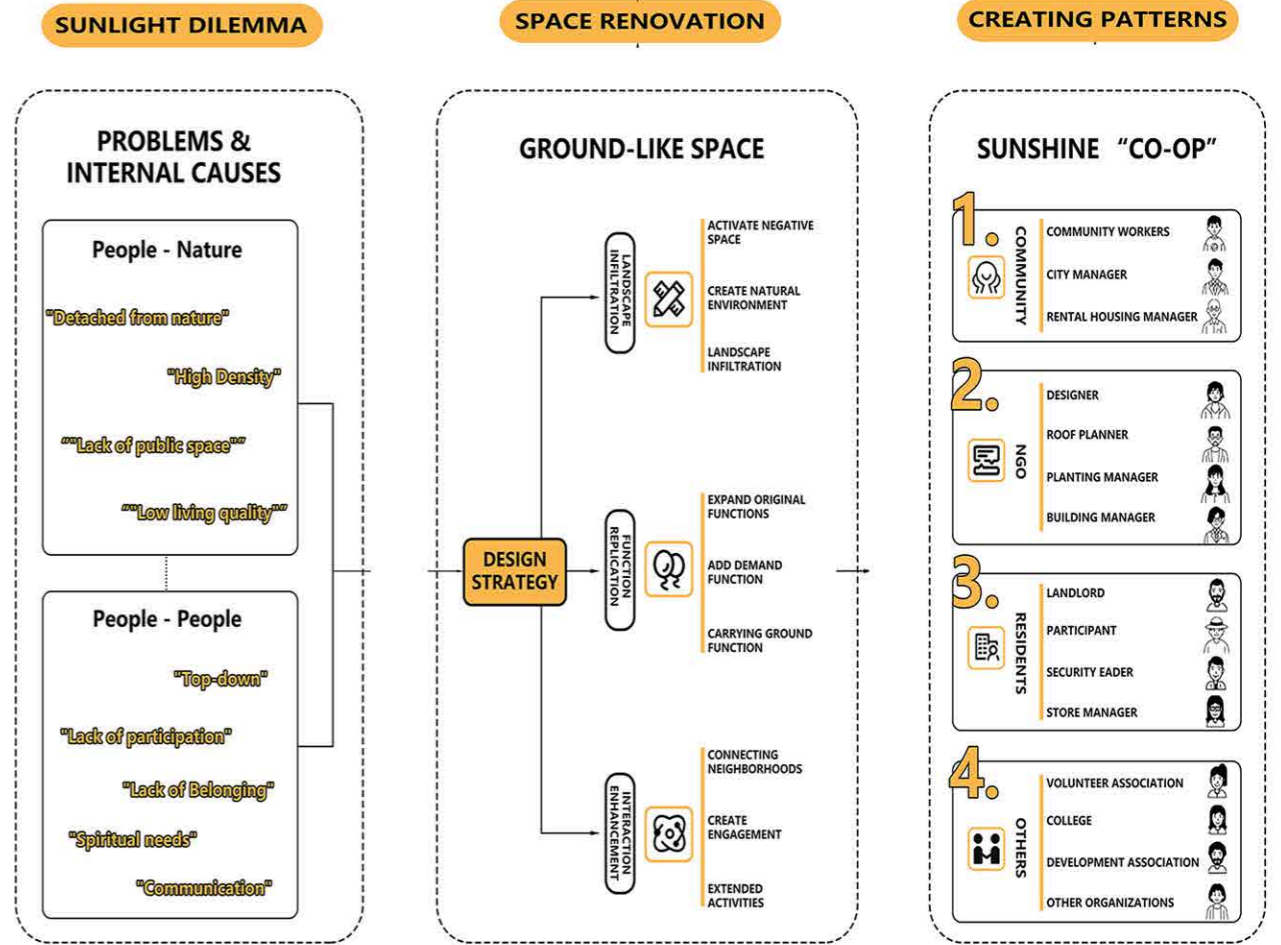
SUNLIGHT DILEMMA

PROBLEMS & INTERNAL CAUSES

People - Nature

"Detached from nature"

"High Density"

""Lack of public space""

""Low living quality""

People - People

"Top-down"

"Lack of participation"

"Lack of Belonging"

"Spiritual needs"

"Communication"

SPACE RENOVATION

GROUND-LIKE SPACE

DESIGN STRATEGY

LANDSCAPE INFILTRATION

ACTIVATE NEGATIVE SPACE

CREATE NATURAL ENVIRONMENT

LANDSCAPE INFILTRATION

FUNCTION REPLICATION

EXPAND ORIGINAL FUNCTIONS

ADD DEMAND FUNCTION

CARRYING GROUND FUNCTION

INTERACTION ENHANCEMENT

CONNECTING NEIGHBORHOODS

CREATE ENGAGEMENT

EXTENDED ACTIVITIES

CREATING PATTERNS

SUNSHINE "CO-OP"

1. COMMUNITY

COMMUNITY WORKERS

CITY MANAGER

RENTAL HOUSING MANAGER

2. NGO

DESIGNER

ROOF PLANNER

PLANTING MANAGER

BUILDING MANAGER

3. RESIDENTS

LANDLORD

PARTICIPANT

SECURITY EADER

STORE MANAGER

4. OTHERS

VOLUNTEER ASSOCIATION

COLLEGE

DEVELOPMENT ASSOCIATION

OTHER ORGANIZATIONS